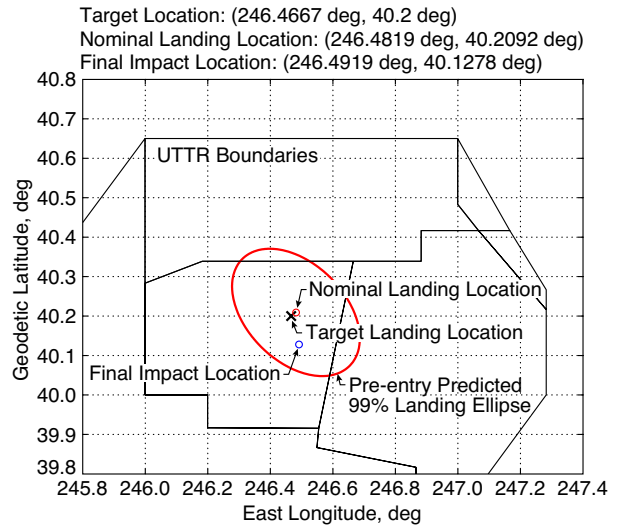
Target Location: (246.4667 deg, 40.2 deg)
Nominal Landing Location: (246.4819 deg, 40.2092 deg)
Final Impact Location: (246.4919 deg, 40.1278 deg)

UTTR Boundaries
Nominal Landing Location
Target Landing Location
Final Impact Location
Pre-entry Predicted 99% Landing Ellipse

Geodetic Latitude, deg
40.8
40.7
40.6
40.5
40.4
40.3
40.2
40.1
40.0
39.9
39.8

245.8 246.0 246.2 246.4 246.6 246.8 247.0 247.2 247.4
East Longitude, deg